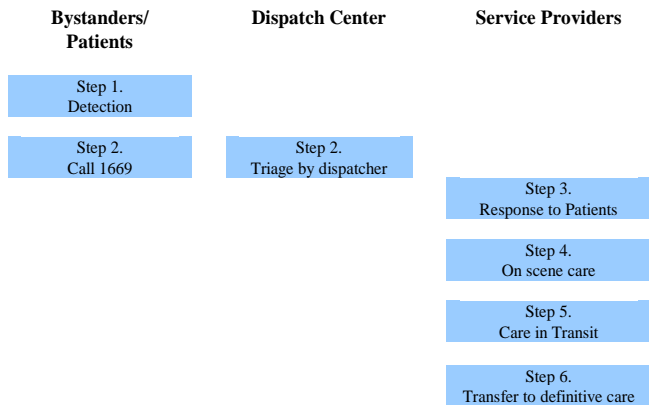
Bystanders/ Patients

Dispatch Center

Service Providers

Step 1.
Detection

Step 2.
Call 1669

Step 2.
Triage by dispatcher

Step 3.
Response to Patients

Step 4.
On scene care

Step 5.
Care in Transit

Step 6.
Transfer to definitive care